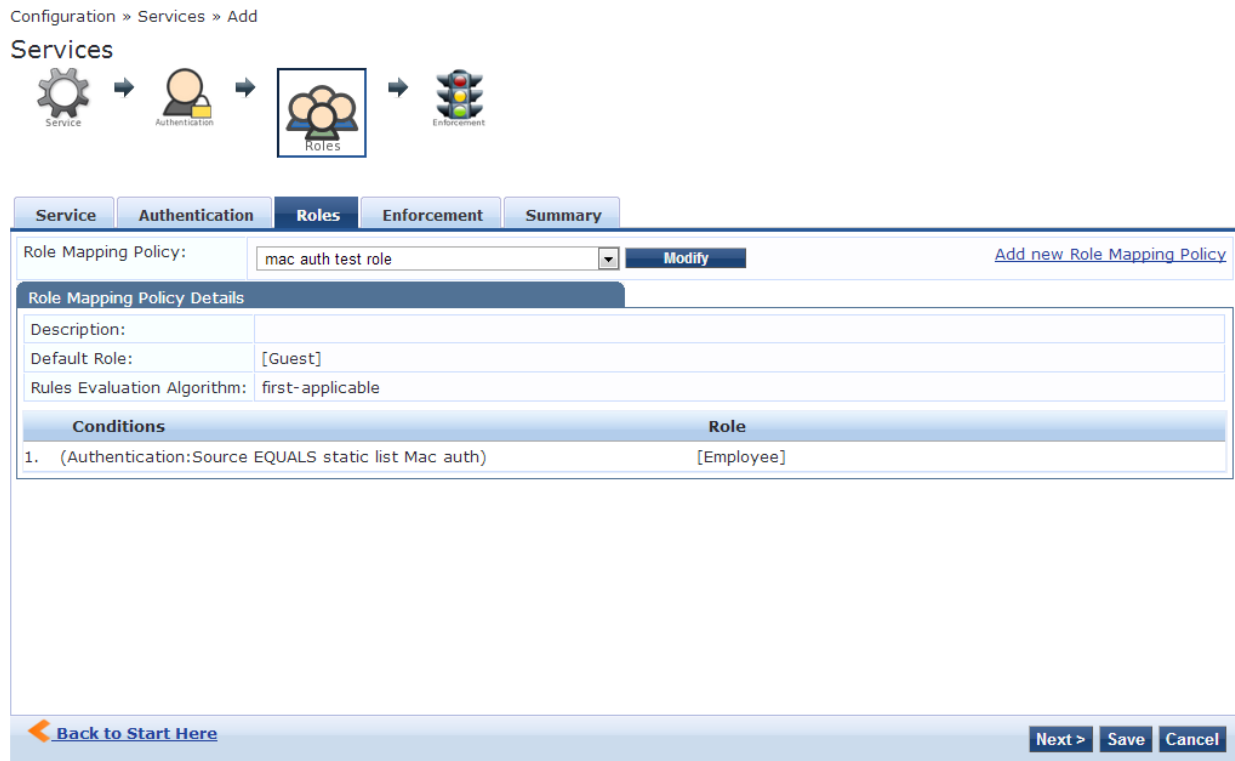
Configuration » Services » Add

Services

Service

Authentication

Roles

Enforcement

Service | Authentication | Roles | Enforcement | Summary

Role Mapping Policy: mac auth test role Modify

Add new Role Mapping Policy

Role Mapping Policy Details

| | |
|---|---|
| Description: | |
| Default Role: | [Guest] |
| Rules Evaluation Algorithm: | first-applicable |

| Conditions | Role |
|---|---|
| 1. (Authentication:Source EQUALS static list Mac auth) | [Employee] |

Back to Start Here

Next > Save Cancel